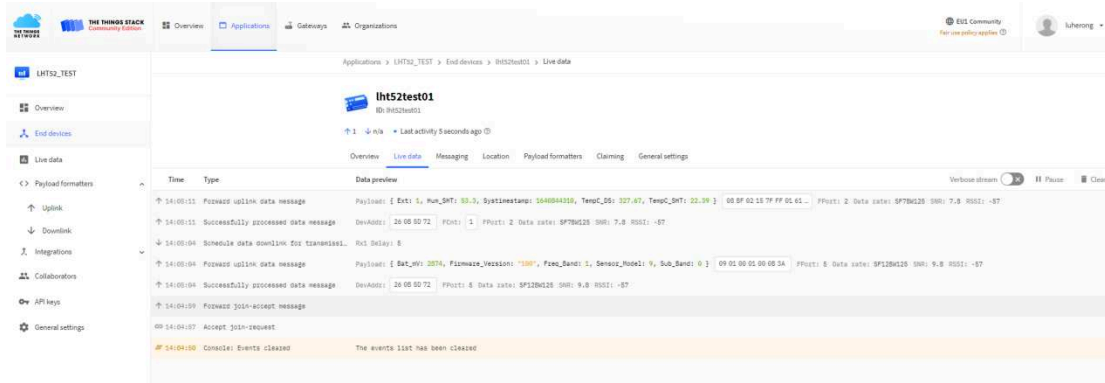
THE THINGS NETWORK THE THINGS STACK Community Edition

Overview Applications Gateways Organizations

EU1 Community Fair use policy applies

luherong

LHT52_TEST

Overview

End devices

Live data

<> Payload formatters

Uplink

Downlink

Integrations

Collaborators

API keys

General settings

Applications > LHT52_TEST > End devices > lht52test01 > Live data

lht52test01

ID: lht52test01

↑1 ↓n/a • Last activity 5 seconds ago

Overview Live data Messaging Location Payload formatters Claiming General settings

Time Type Data preview Verbose stream Pause Clear

↑ 14:05:11 Forward uplink data message Payload: { Ext: 1, Hum_SHT: 53.3, Systimestamp: 1648844318, TempC_DS: 327.67, TempC_SHT: 22.39 } 08 BF 02 15 7F FF 01 61 ... FPort: 2 Data rate: SF7BW125 SNR: 7.8 RSSI: -57

↑ 14:05:11 Successfully processed data message DevAddr: 26 0B 5D 72 FCnt: 1 FPort: 2 Data rate: SF7BW125 SNR: 7.8 RSSI: -57

↓ 14:05:04 Schedule data downlink for transmissi... Rx1 Delay: 5

↑ 14:05:04 Forward uplink data message Payload: { Bat_mV: 2574, Firmware_Version: "100", Freq_Band: 1, Sensor_Model: 9, Sub_Band: 0 } 09 01 00 01 00 0B 3A FPort: 5 Data rate: SF12BW125 SNR: 9.8 RSSI: -57

↑ 14:05:04 Successfully processed data message DevAddr: 26 0B 5D 72 FPort: 5 Data rate: SF12BW125 SNR: 9.8 RSSI: -57

↑ 14:04:59 Forward join-accept message

14:04:57 Accept join-request

14:04:50 Console: Events cleared The events list has been cleared